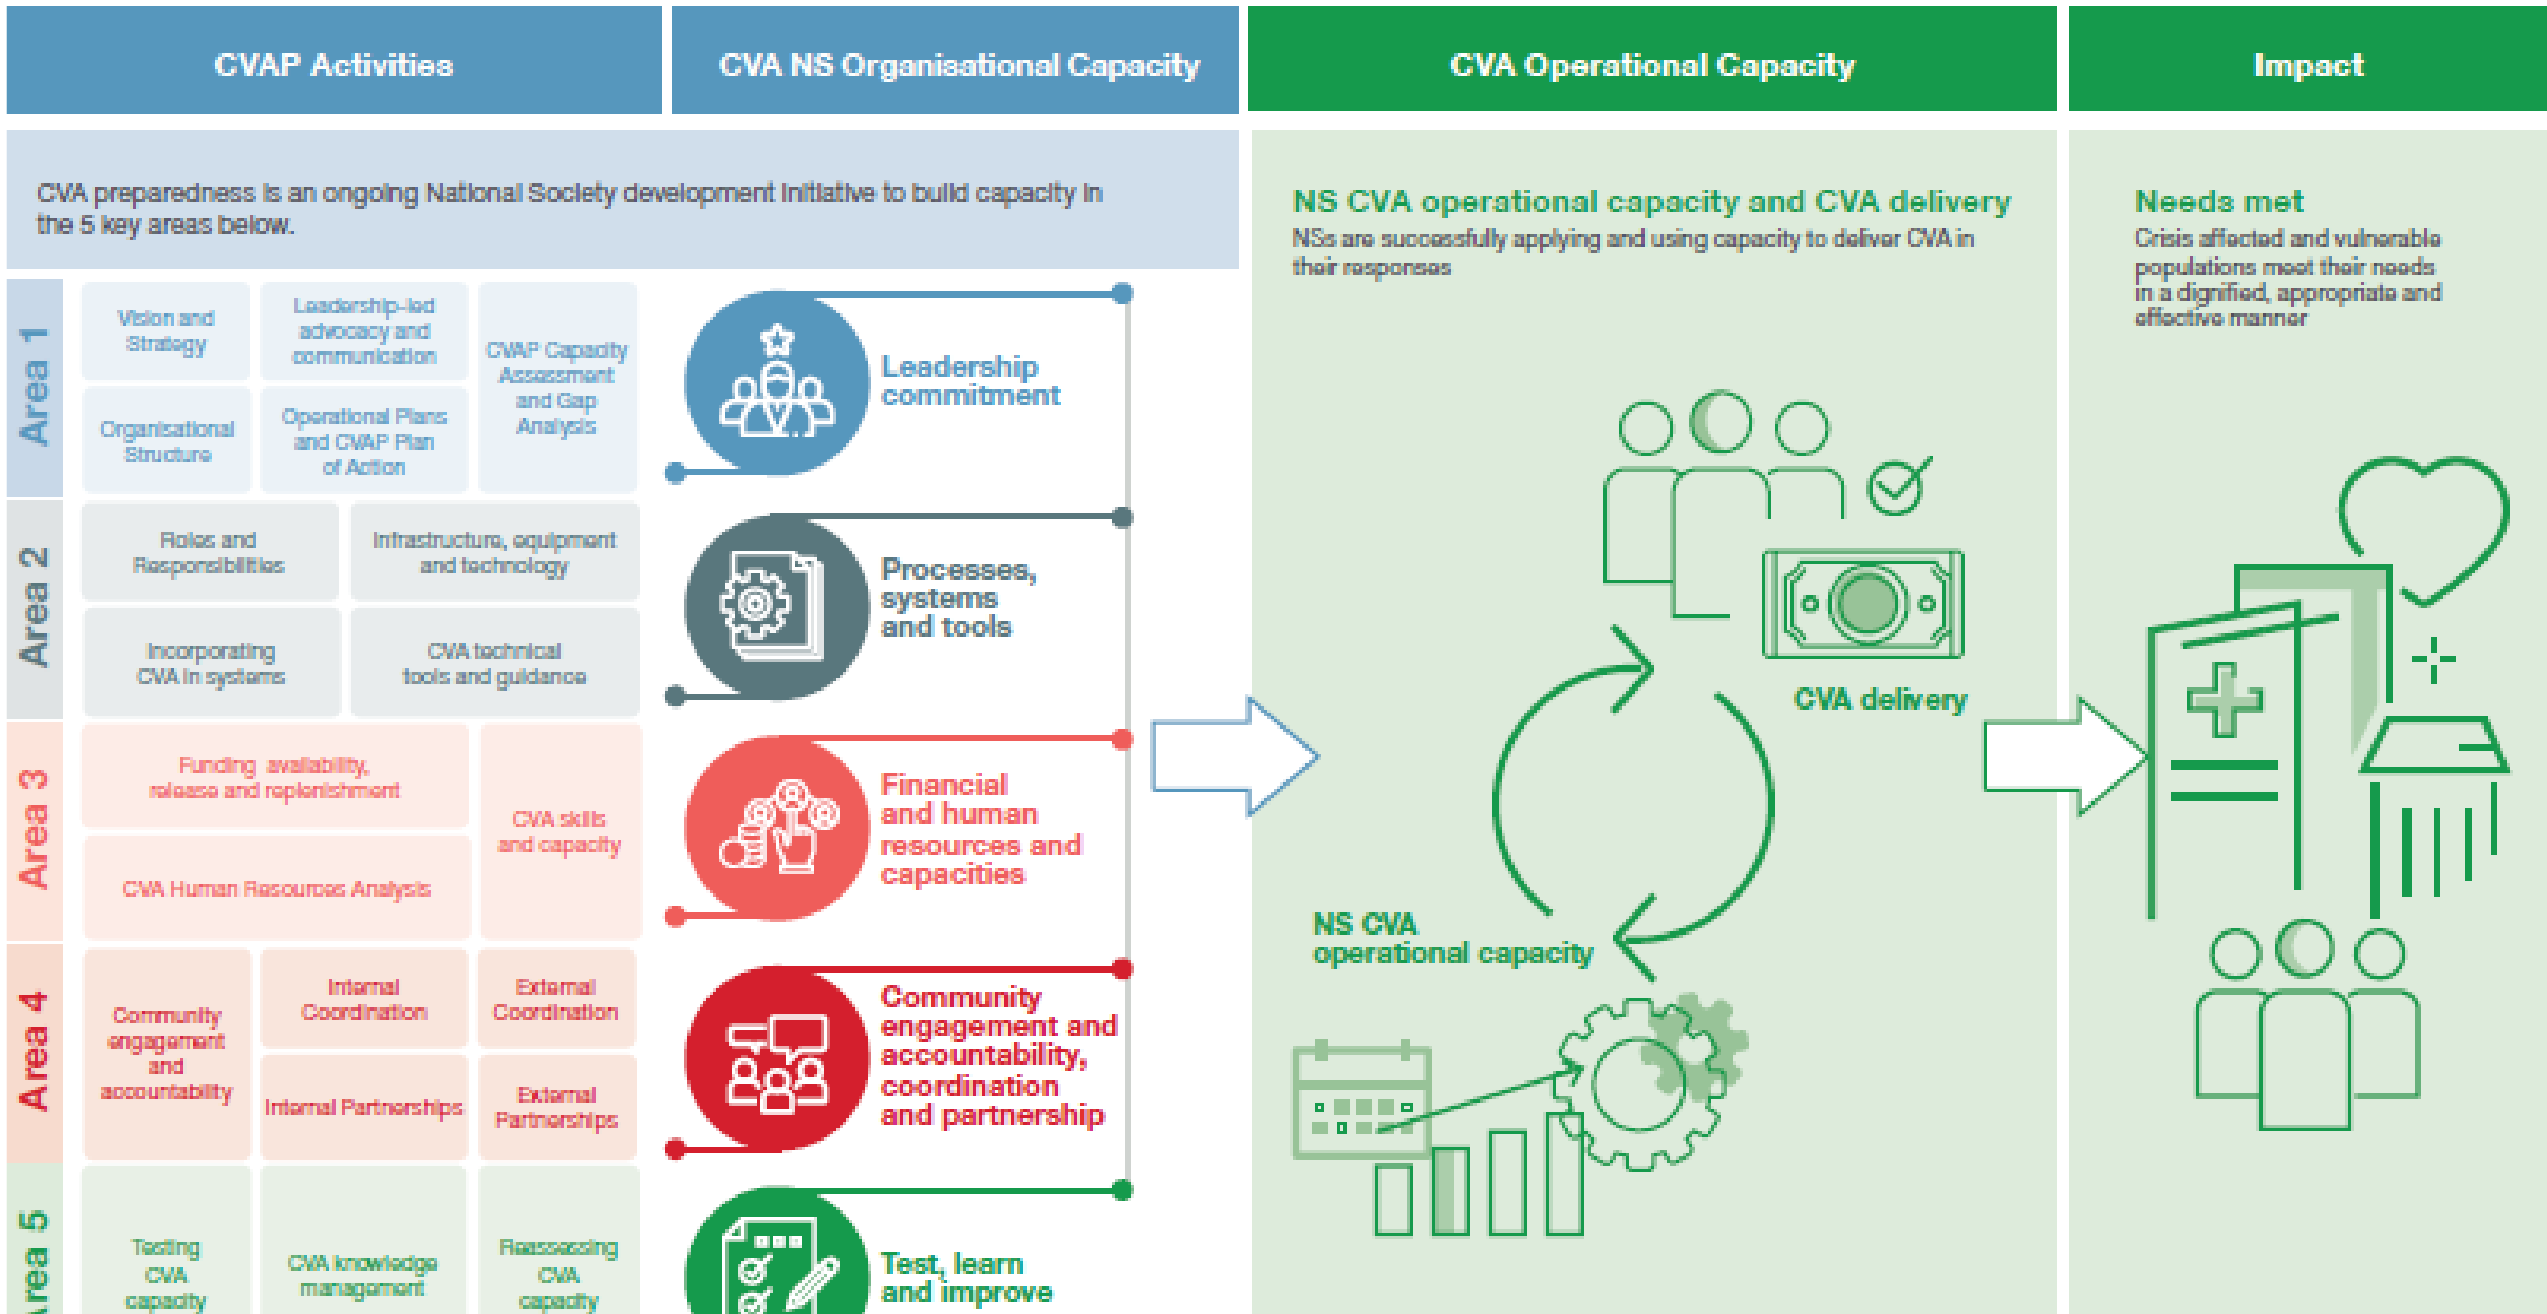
CVAP Activities

CVA NS Organisational Capacity

CVA Operational Capacity

Impact

CVA preparedness is an ongoing National Society development initiative to build capacity in the 5 key areas below.

Area 1

Vision and Strategy

Leadership-led advocacy and communication

CVAP Capacity Assessment and Gap Analysis

Organisational Structure

Operational Plans and CVAP Plan of Action

Leadership commitment

Area 2

Roles and Responsibilities

Infrastructure, equipment and technology

Incorporating CVA in systems

CVA technical tools and guidance

Processes, systems and tools

Area 3

Funding availability, release and replenishment

CVA skills and capacity

CVA Human Resources Analysis

Financial and human resources and capacities

Area 4

Community engagement and accountability

Internal Coordination

External Coordination

Internal Partnerships

External Partnerships

Community engagement and accountability, coordination and partnership

Area 5

Testing CVA capacity

CVA knowledge management

Reassessing CVA capacity

Test, learn and improve

NS CVA operational capacity and CVA delivery
NSs are successfully applying and using capacity to deliver CVA in their responses

CVA delivery

NS CVA operational capacity

Needs met
Crisis affected and vulnerable populations meet their needs in a dignified, appropriate and effective manner